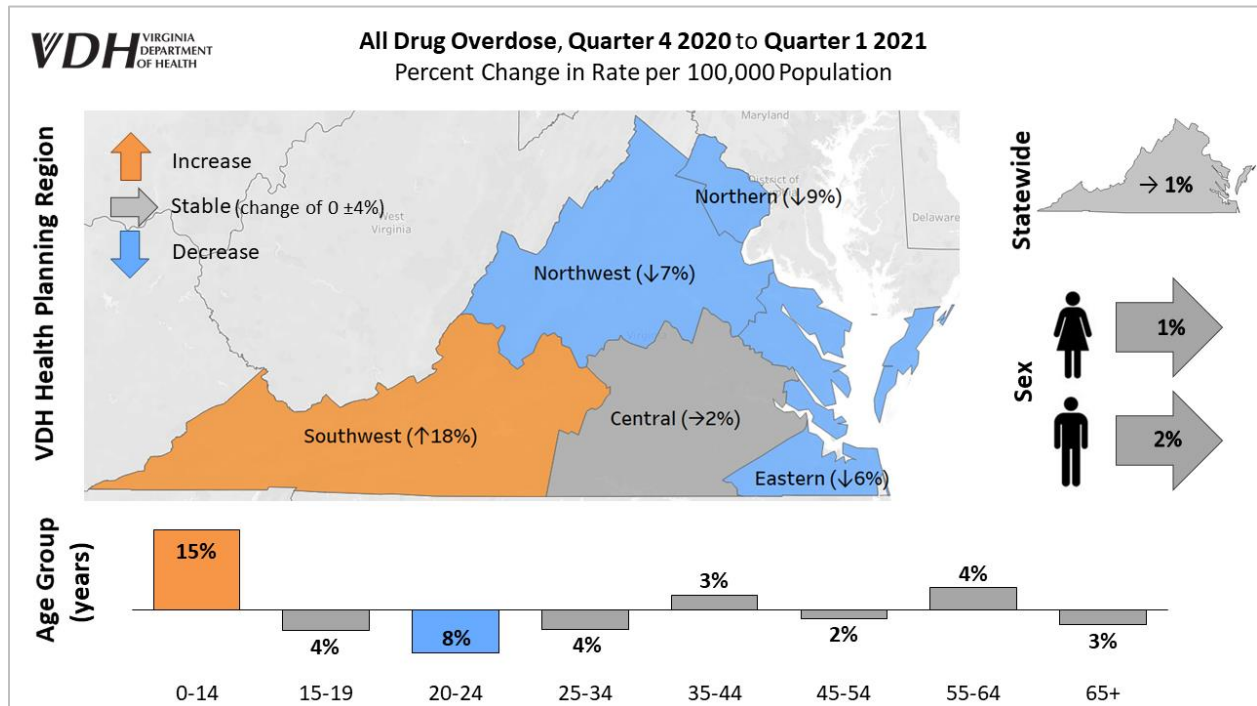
VDH VIRGINIA DEPARTMENT OF HEALTH

All Drug Overdose, Quarter 4 2020 to Quarter 1 2021
Percent Change in Rate per 100,000 Population

VDH Health Planning Region

Increase
Stable (change of 0 ±4%)
Decrease

Maryland
District of Columbia
West Virginia
Delaware

Northern (↓9%)
Northwest (↓7%)
Central (→2%)
Southwest (↑18%)
Eastern (↓6%)

Statewide
→ 1%

Sex
1%
2%

Age Group (years)

| 0-14 | 15-19 | 20-24 | 25-34 | 35-44 | 45-54 | 55-64 | 65+ |
|---|---|---|---|---|---|---|---|
| 15% | 4% | 8% | 4% | 3% | 2% | 4% | 3% |